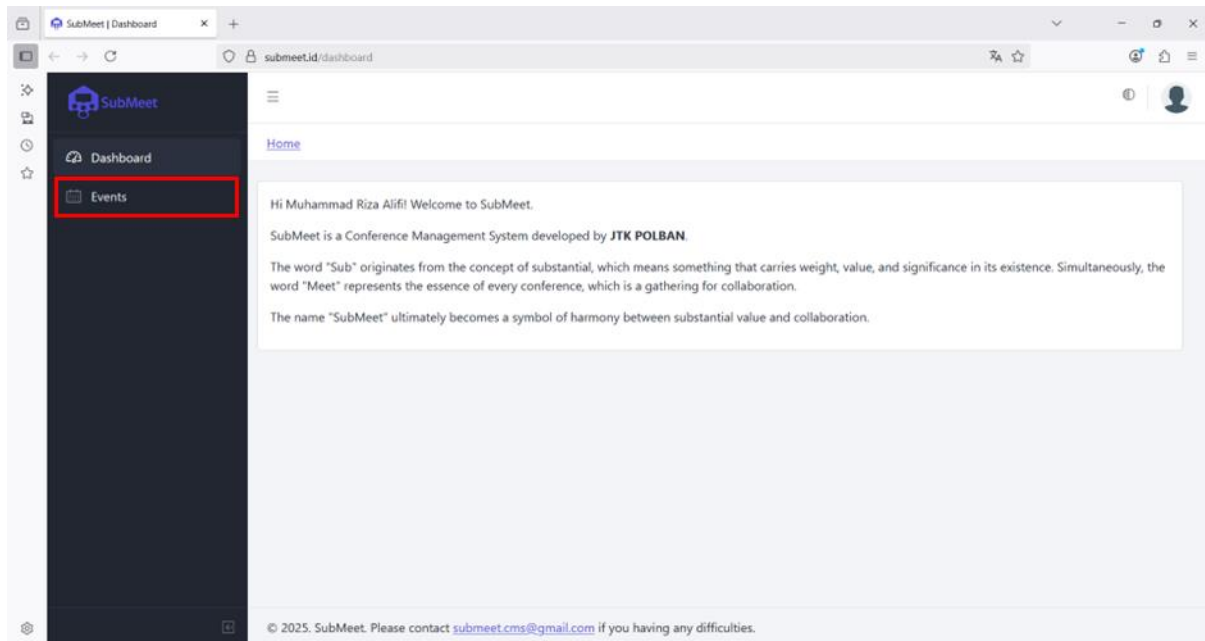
SubMeet | Dashboard

submeet.id/dashboard

SubMeet

Dashboard

Events

Home

Hi Muhammad Riza Alifi! Welcome to SubMeet.

SubMeet is a Conference Management System developed by **JTK POLBAN**.

The word "Sub" originates from the concept of substantial, which means something that carries weight, value, and significance in its existence. Simultaneously, the word "Meet" represents the essence of every conference, which is a gathering for collaboration.

The name "SubMeet" ultimately becomes a symbol of harmony between substantial value and collaboration.

© 2025. SubMeet. Please contact submeet.cms@gmail.com if you having any difficulties.